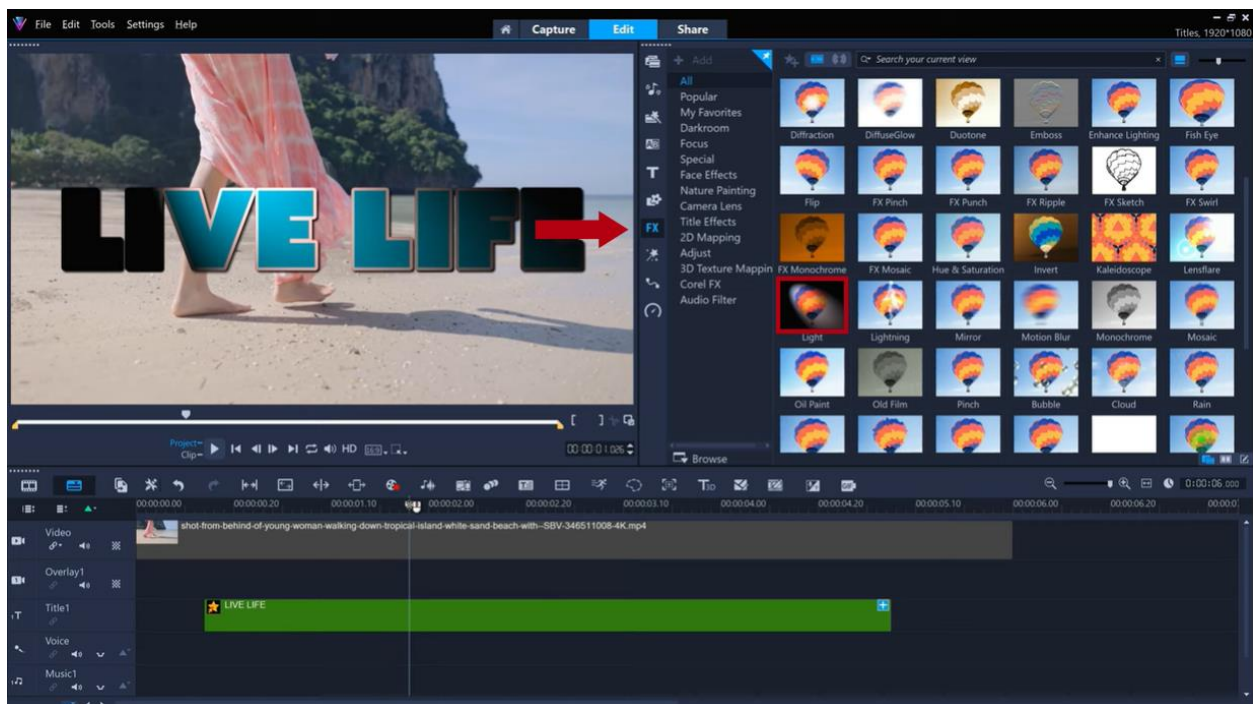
File Edit Tools Settings Help

Capture Edit Share

Titles, 1920*1080

LIVE LIFE

Project
Clip

HD

00:00:01:026

+ Add

Search your current view

All
Popular
My Favorites
Darkroom
Focus
Special
Face Effects
Nature Painting
Camera Lens
Title Effects
2D Mapping
Adjust
3D Texture Mappin
Corel FX
Audio Filter

Browse

FX

Diffraction
DiffuseGlow
Duotone
Emboss
Enhance Lighting
Fish Eye
Flip
FX Pinch
FX Punch
FX Ripple
FX Sketch
FX Swirl
FX Monochrome
FX Mosaic
Hue & Saturation
Invert
Kaleidoscope
Lensflare
Light
Lightning
Mirror
Motion Blur
Monochrome
Mosaic
Oil Paint
Old Film
Pinch
Bubble
Cloud
Rain

0:00:06:000

00:00:00.00 00:00:00.20 00:00:01.10 00:00:02.00 00:00:02.20 00:00:03.10 00:00:04.00 00:00:04.20 00:00:05.10 00:00:06.00 00:00:06.20

Video
shot-from-behind-of-young-woman-walking-down-tropical-island-white-sand-beach-with--SBV-346511008-4K.mp4

Overlay1

Title1
LIVE LIFE

Voice

Music1